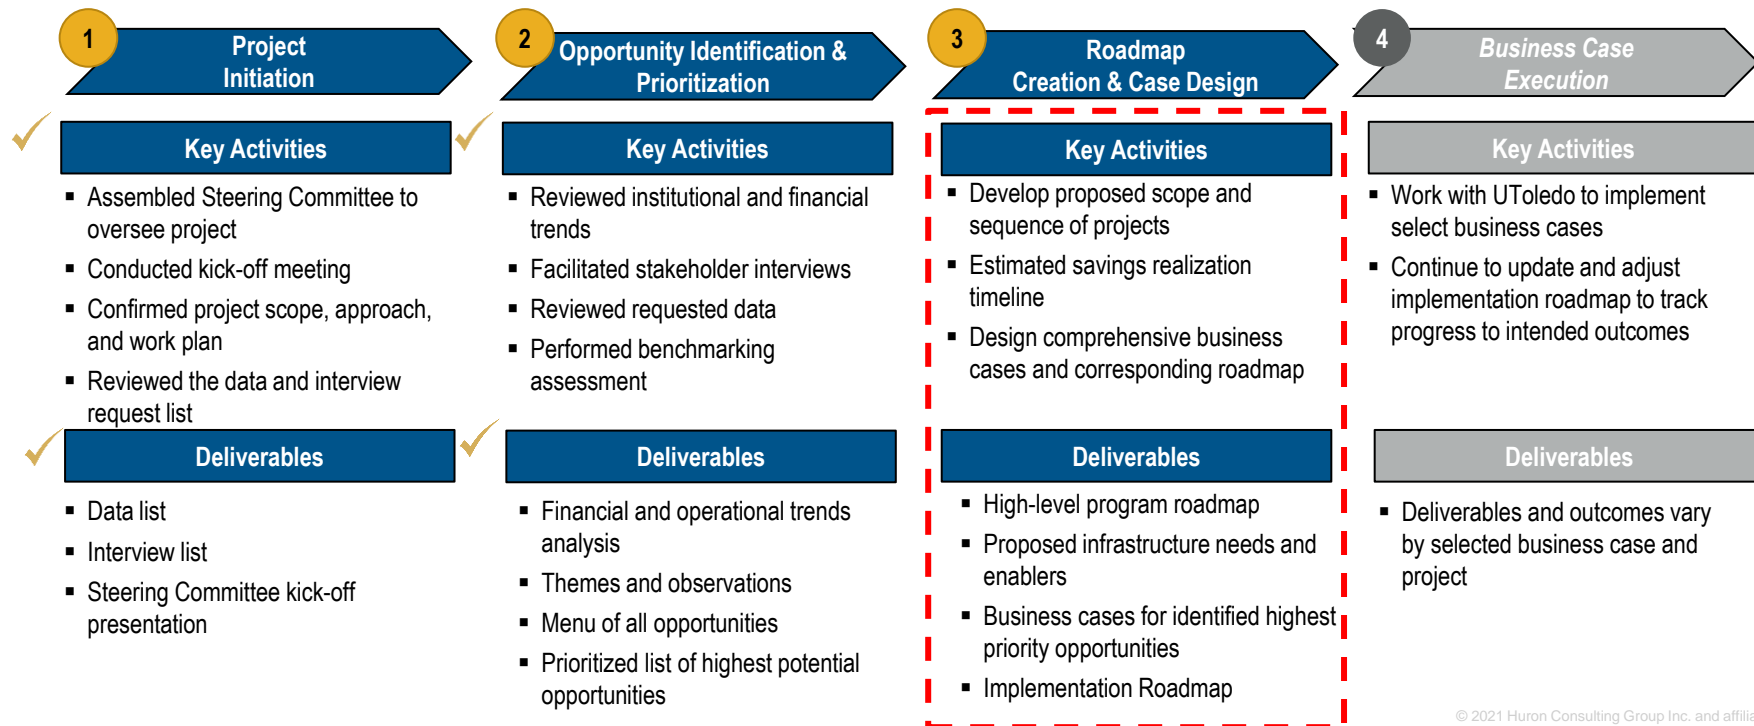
1 Project Initiation

Key Activities

- Assembled Steering Committee to oversee project
- Conducted kick-off meeting
- Confirmed project scope, approach, and work plan
- Reviewed the data and interview request list

Deliverables

- Data list
- Interview list
- Steering Committee kick-off presentation

2 Opportunity Identification & Prioritization

Key Activities

- Reviewed institutional and financial trends
- Facilitated stakeholder interviews
- Reviewed requested data
- Performed benchmarking assessment

Deliverables

- Financial and operational trends analysis
- Themes and observations
- Menu of all opportunities
- Prioritized list of highest potential opportunities

3 Roadmap Creation & Case Design

Key Activities

- Develop proposed scope and sequence of projects
- Estimated savings realization timeline
- Design comprehensive business cases and corresponding roadmap

Deliverables

- High-level program roadmap
- Proposed infrastructure needs and enablers
- Business cases for identified highest priority opportunities
- Implementation Roadmap

4 Business Case Execution

Key Activities

- Work with UToledo to implement select business cases
- Continue to update and adjust implementation roadmap to track progress to intended outcomes

Deliverables

- Deliverables and outcomes vary by selected business case and project

© 2021 Huron Consulting Group Inc. and affili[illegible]